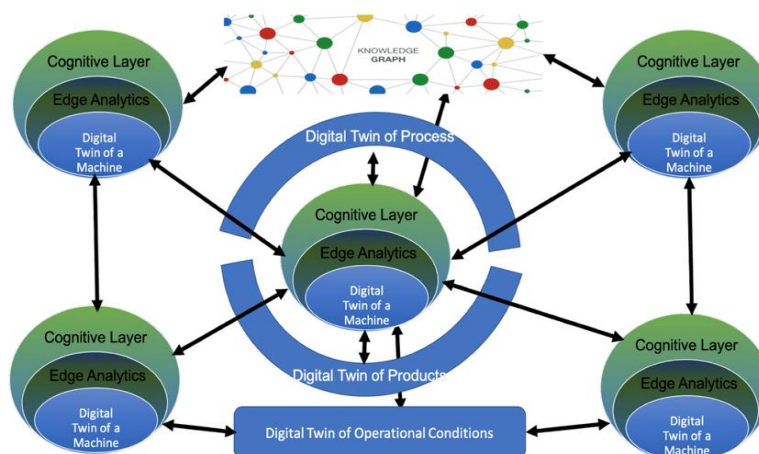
KNOWLEDGE GRAPH

Cognitive Layer
Edge Analytics
Digital Twin of a Machine

Cognitive Layer
Edge Analytics
Digital Twin of a Machine

Digital Twin of Process

Cognitive Layer
Edge Analytics
Digital Twin of a Machine

Cognitive Layer
Edge Analytics
Digital Twin of a Machine

Digital Twin of Products

Cognitive Layer
Edge Analytics
Digital Twin of a Machine

Digital Twin of Operational Conditions